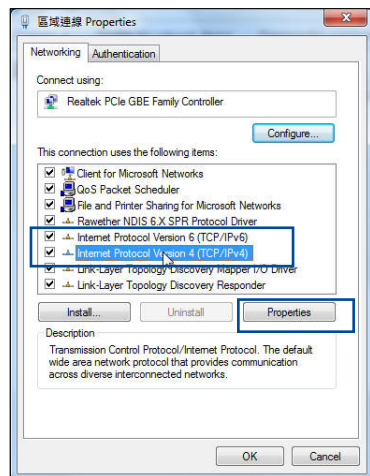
區域連線 Properties

Networking Authentication

Connect using:

Realtek PCIe GBE Family Controller

Configure...

This connection uses the following items:

Client for Microsoft Networks
QoS Packet Scheduler
File and Printer Sharing for Microsoft Networks
Rawether NDIS 6.X SPR Protocol Driver
Internet Protocol Version 6 (TCP/IPv6)
Internet Protocol Version 4 (TCP/IPv4)
Link-Layer Topology Discovery Mapper I/O Driver
Link-Layer Topology Discovery Responder

Install... Uninstall Properties

Description
Transmission Control Protocol/Internet Protocol. The default wide area network protocol that provides communication across diverse interconnected networks.

OK Cancel